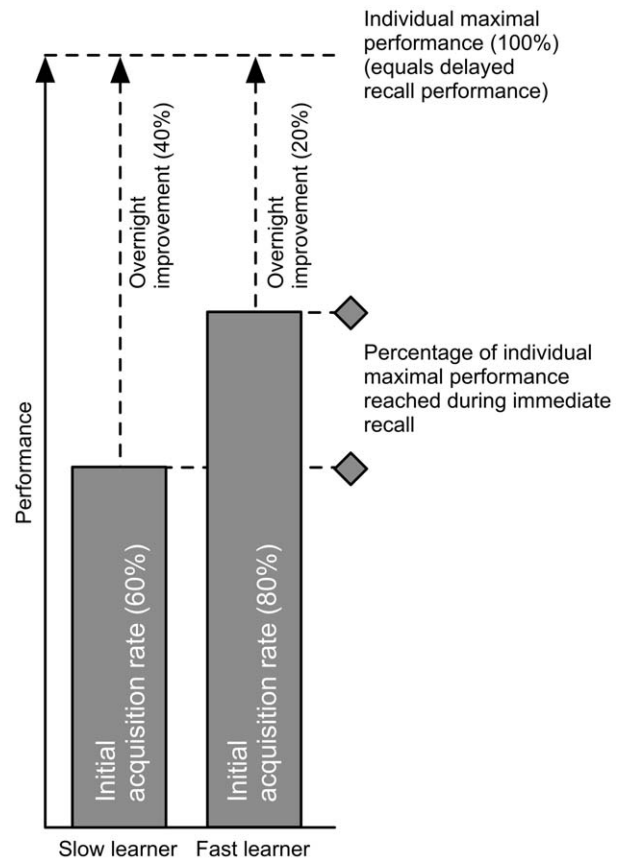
Individual maximal performance (100%) (equals delayed recall performance)

Overnight improvement (40%)

Overnight improvement (20%)

Percentage of individual maximal performance reached during immediate recall

Performance

Initial acquisition rate (60%)

Initial acquisition rate (80%)

Slow learner

Fast learner